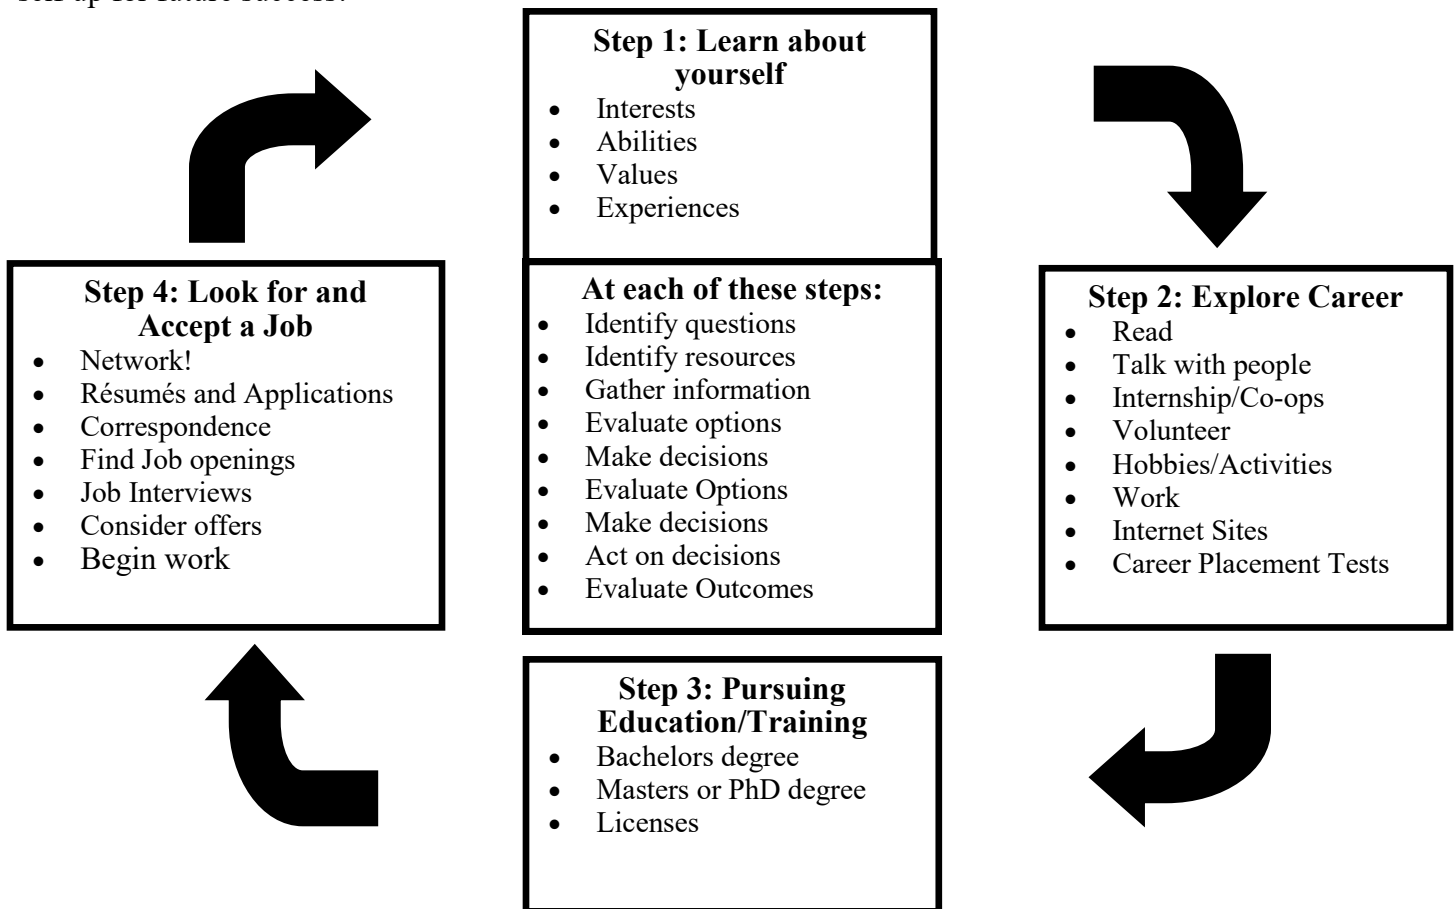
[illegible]

**Step 1: Learn about yourself**
- Interests
- Abilities
- Values
- Experiences

**Step 4: Look for and Accept a Job**
- Network!
- Résumés and Applications
- Correspondence
- Find Job openings
- Job Interviews
- Consider offers
- Begin work

**At each of these steps:**
- Identify questions
- Identify resources
- Gather information
- Evaluate options
- Make decisions
- Evaluate Options
- Make decisions
- Act on decisions
- Evaluate Outcomes

**Step 2: Explore Career**
- Read
- Talk with people
- Internship/Co-ops
- Volunteer
- Hobbies/Activities
- Work
- Internet Sites
- Career Placement Tests

**Step 3: Pursuing Education/Training**
- Bachelors degree
- Masters or PhD degree
- Licenses